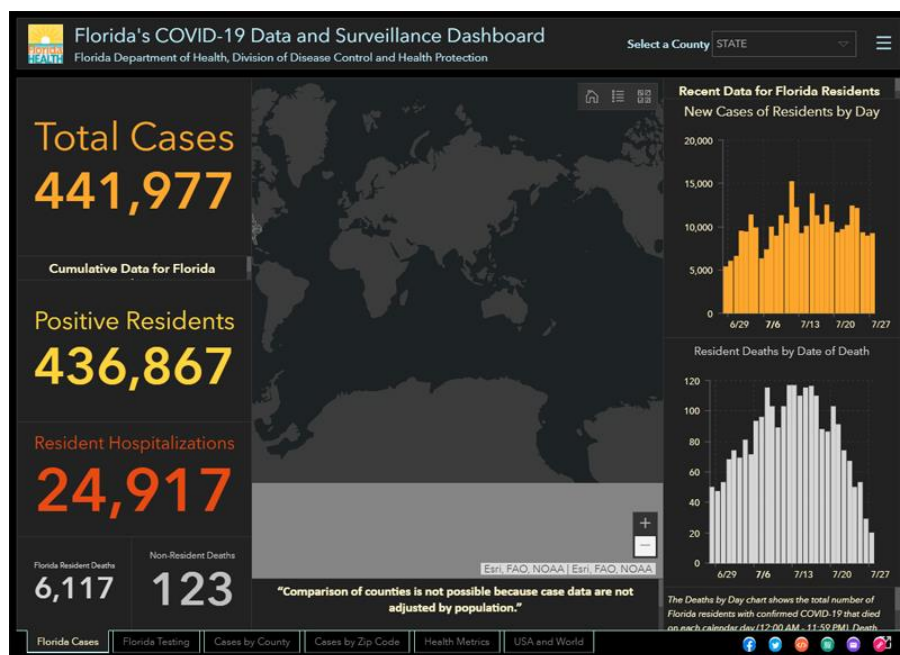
FLORIDA HEALTH

Florida's COVID-19 Data and Surveillance Dashboard
Florida Department of Health, Division of Disease Control and Health Protection

Select a County STATE

Total Cases
441,977

Cumulative Data for Florida

Positive Residents
436,867

Resident Hospitalizations
24,917

Florida Resident Deaths
6,117

Non-Resident Deaths
123

Esri, FAO, NOAA | Esri, FAO, NOAA

"Comparison of counties is not possible because case data are not adjusted by population."

Recent Data for Florida Residents
New Cases of Residents by Day
20,000
15,000
10,000
5,000
0
6/29 7/6 7/13 7/20 7/27

Resident Deaths by Date of Death
120
100
80
60
40
20
0
6/29 7/6 7/13 7/20 7/27

The Deaths by Day chart shows the total number of Florida residents with confirmed COVID-19 that died on each calendar day (12:00 AM - 11:59 PM). Death

Florida Cases | Florida Testing | Cases by County | Cases by Zip Code | Health Metrics | USA and World